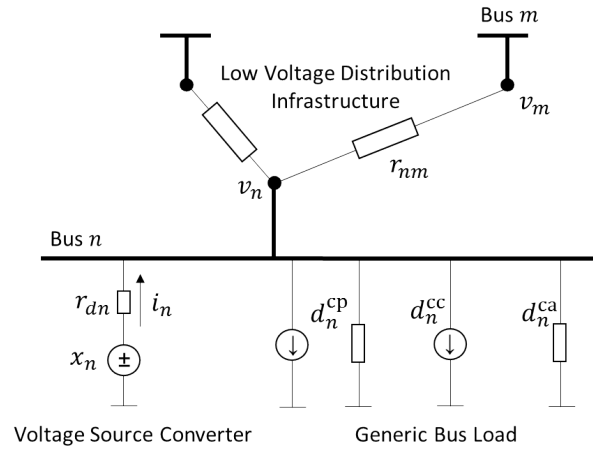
Bus $m$

Low Voltage Distribution Infrastructure

$v_m$

$r_{nm}$

$v_n$

Bus $n$

$r_{dn}$

$i_n$

$x_n$

±

$d_n^{\text{cp}}$

$d_n^{\text{cc}}$

$d_n^{\text{ca}}$

Voltage Source Converter

Generic Bus Load